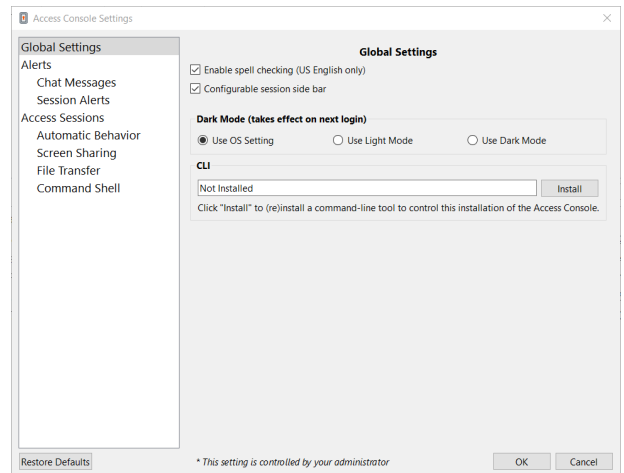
Access Console Settings

Global Settings
Alerts
Chat Messages
Session Alerts
Access Sessions
Automatic Behavior
Screen Sharing
File Transfer
Command Shell

Global Settings

Enable spell checking (US English only)
Configurable session side bar

Dark Mode (takes effect on next login)
Use OS Setting
Use Light Mode
Use Dark Mode

CLI
Not Installed
Install
Click "Install" to (re)install a command-line tool to control this installation of the Access Console.

Restore Defaults
* This setting is controlled by your administrator
OK
Cancel